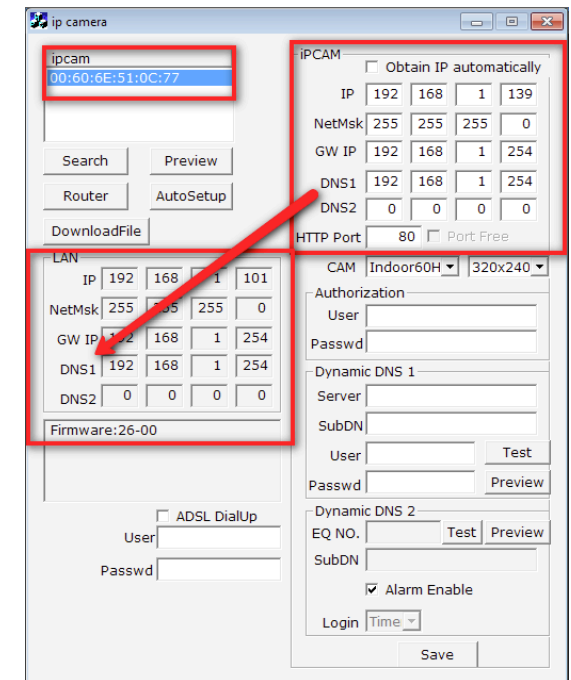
ip camera

ipcam
00:60:6E:51:0C:77

Search
Preview
Router
AutoSetup
DownloadFile

LAN
IP 192 168 1 101
NetMsk 255 255 255 0
GW IP 192 168 1 254
DNS1 192 168 1 254
DNS2 0 0 0 0

Firmware:26-00

ADSL DialUp
User
Passwd

iPCAM
Obtain IP automatically
IP 192 168 1 139
NetMsk 255 255 255 0
GW IP 192 168 1 254
DNS1 192 168 1 254
DNS2 0 0 0 0
HTTP Port 80 Port Free

CAM Indoor60H 320x240

Authorization
User
Passwd

Dynamic DNS 1
Server
SubDN
User Test
Passwd Preview

Dynamic DNS 2
EQ NO. Test Preview
SubDN

Alarm Enable

Login Time

Save